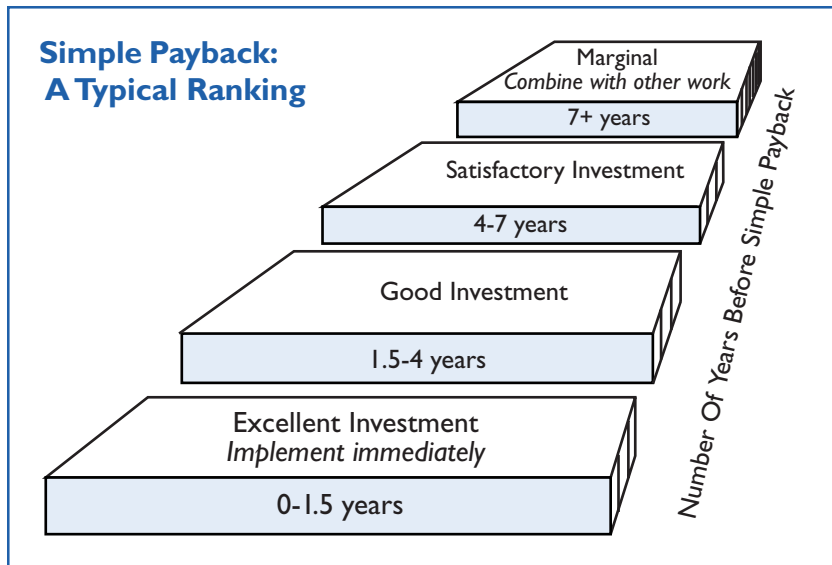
Simple Payback:
A Typical Ranking

Marginal
Combine with other work

7+ years

Satisfactory Investment

4-7 years

Good Investment

1.5-4 years

Excellent Investment
Implement immediately

0-1.5 years

Number Of Years Before Simple Payback